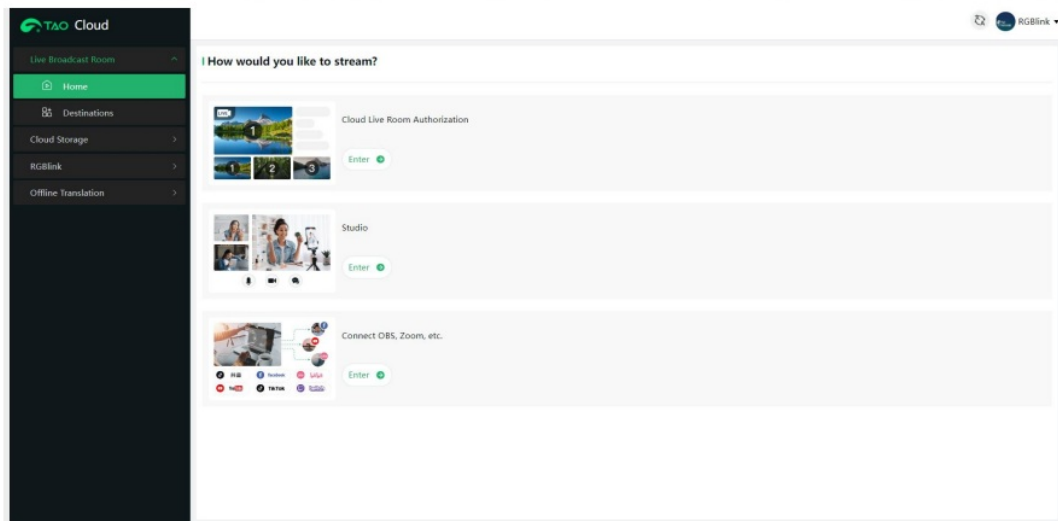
TAO Cloud

Live Broadcast Room
Home
Destinations
Cloud Storage
RGBlink
Offline Translation

RGBlink

How would you like to stream?

LIVE
1
1 2 3
Cloud Live Room Authorization
Enter

Studio
Enter

Connect OBS, Zoom, etc.
抖音 facebook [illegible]
YouTube TIKTOK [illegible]
Enter